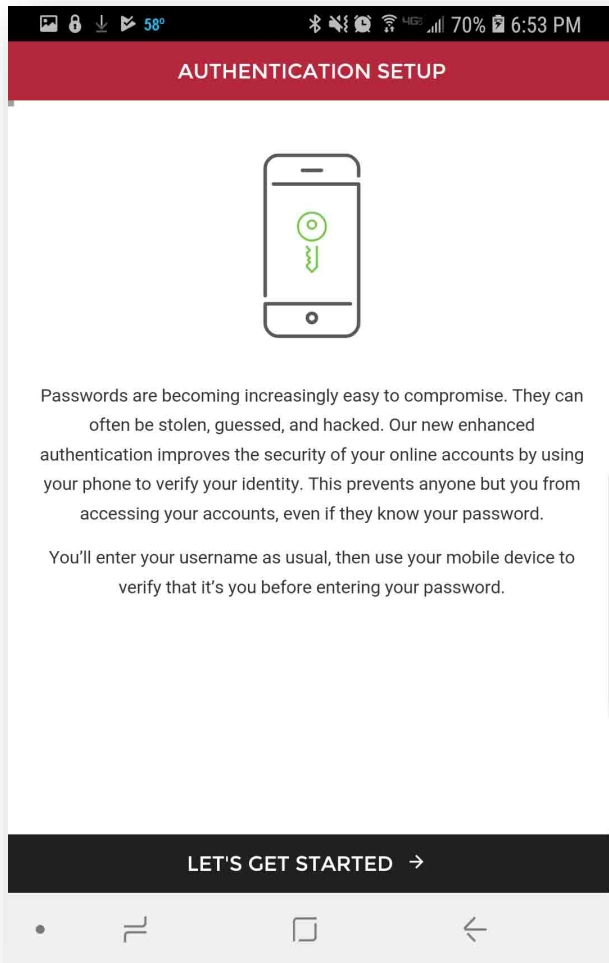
58°

4G 70% 6:53 PM

AUTHENTICATION SETUP

Passwords are becoming increasingly easy to compromise. They can often be stolen, guessed, and hacked. Our new enhanced authentication improves the security of your online accounts by using your phone to verify your identity. This prevents anyone but you from accessing your accounts, even if they know your password.

You'll enter your username as usual, then use your mobile device to verify that it's you before entering your password.

LET'S GET STARTED →